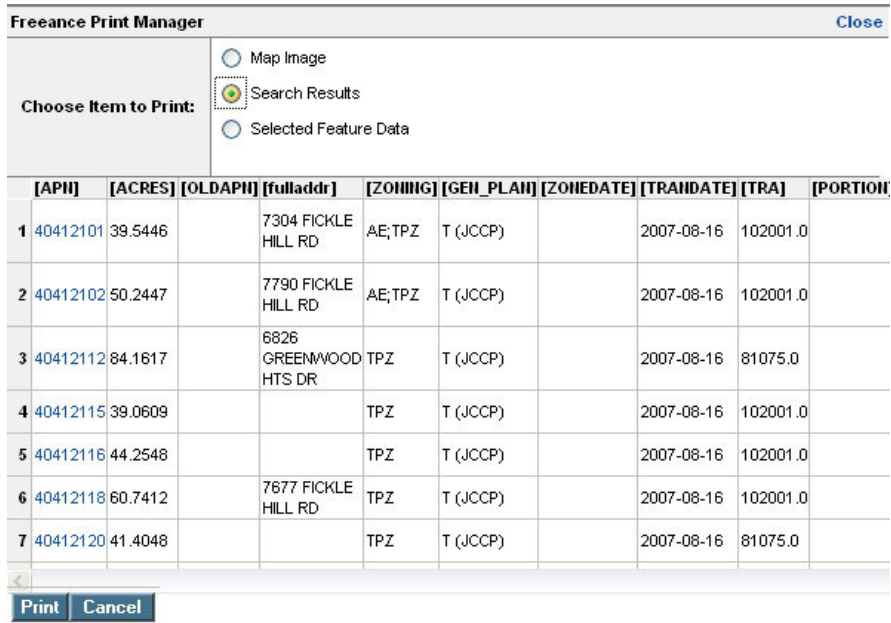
Freeance Print Manager

Close

Choose Item to Print:

Map Image

Search Results

Selected Feature Data

| | [APN] | [ACRES] | [OLDAPN] | [fulladdr] | [ZONING] | [GEN_PLAN] | [ZONEDATE] | [TRANDATE] | [TRA] | [PORTION] |
|---|---|---|---|---|---|---|---|---|---|---|
| 1 | 40412101 | 39.5446 | | 7304 FICKLE HILL RD | AE;TPZ | T (JCCP) | | 2007-08-16 | 102001.0 | |
| 2 | 40412102 | 50.2447 | | 7790 FICKLE HILL RD | AE;TPZ | T (JCCP) | | 2007-08-16 | 102001.0 | |
| 3 | 40412112 | 84.1617 | | 6826 GREENWOOD HTS DR | TPZ | T (JCCP) | | 2007-08-16 | 81075.0 | |
| 4 | 40412115 | 39.0609 | | | TPZ | T (JCCP) | | 2007-08-16 | 102001.0 | |
| 5 | 40412116 | 44.2548 | | | TPZ | T (JCCP) | | 2007-08-16 | 102001.0 | |
| 6 | 40412118 | 60.7412 | | 7677 FICKLE HILL RD | TPZ | T (JCCP) | | 2007-08-16 | 102001.0 | |
| 7 | 40412120 | 41.4048 | | | TPZ | T (JCCP) | | 2007-08-16 | 81075.0 | |

Print Cancel